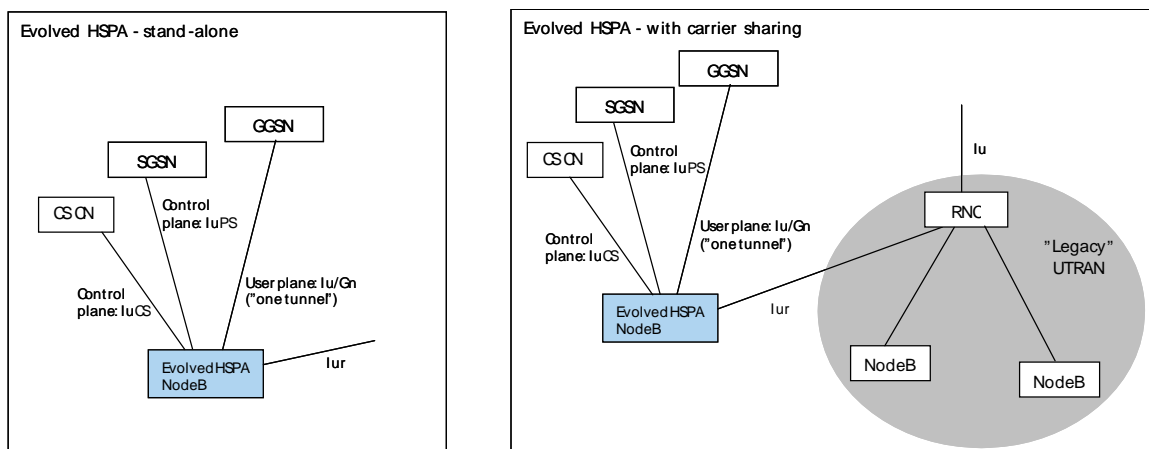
Evolved HSPA - stand-alone

GGSN

SGSN

CS CN

Control plane: IuPS

Control plane: IuCS

User plane: Iu/Gn ("one tunnel")

Evolved HSPA NodeB

Iur

Evolved HSPA - with carrier sharing

GGSN

SGSN

CS CN

Control plane: IuPS

Control plane: IuCS

User plane: Iu/Gn ("one tunnel")

Evolved HSPA NodeB

Iur

Iu

RNC

"Legacy" UTRAN

NodeB

NodeB